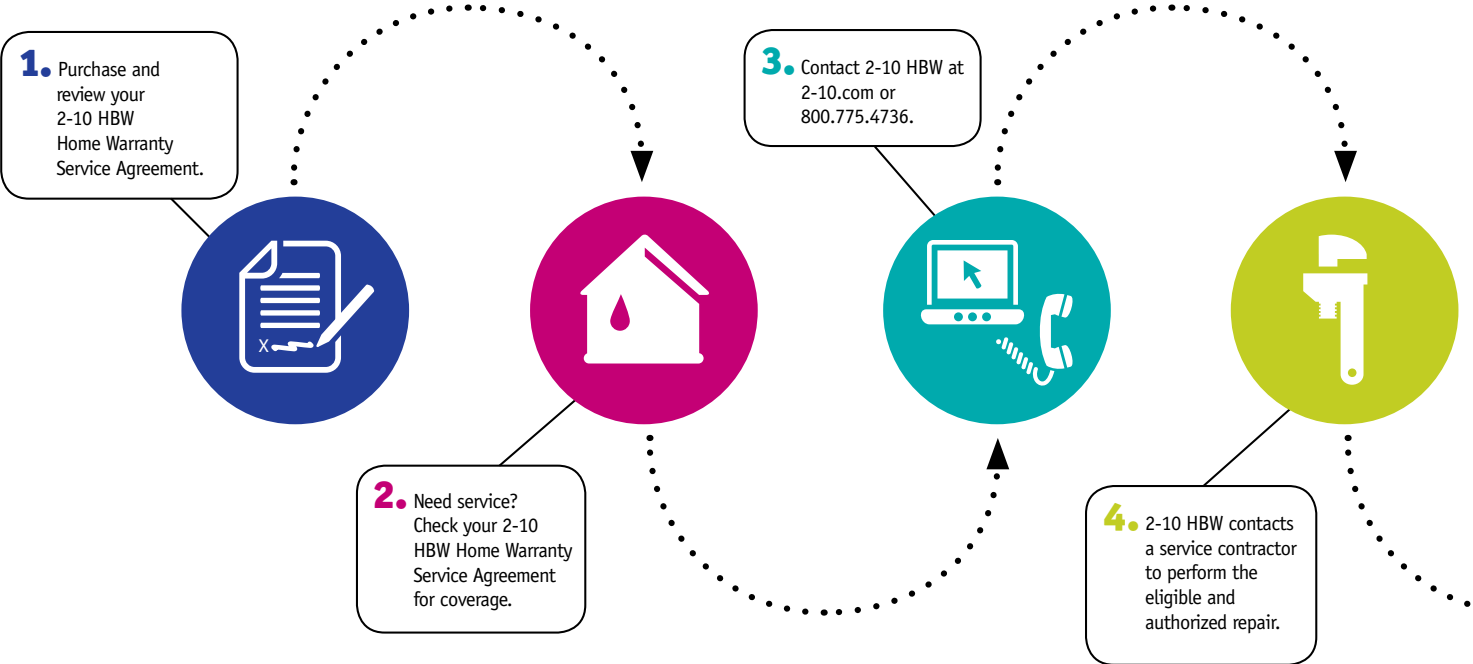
1. Purchase and review your 2-10 HBW Home Warranty Service Agreement.

X

2. Need service? Check your 2-10 HBW Home Warranty Service Agreement for coverage.

3. Contact 2-10 HBW at 2-10.com or 800.775.4736.

4. 2-10 HBW contacts a service contractor to perform the eligible and authorized repair.